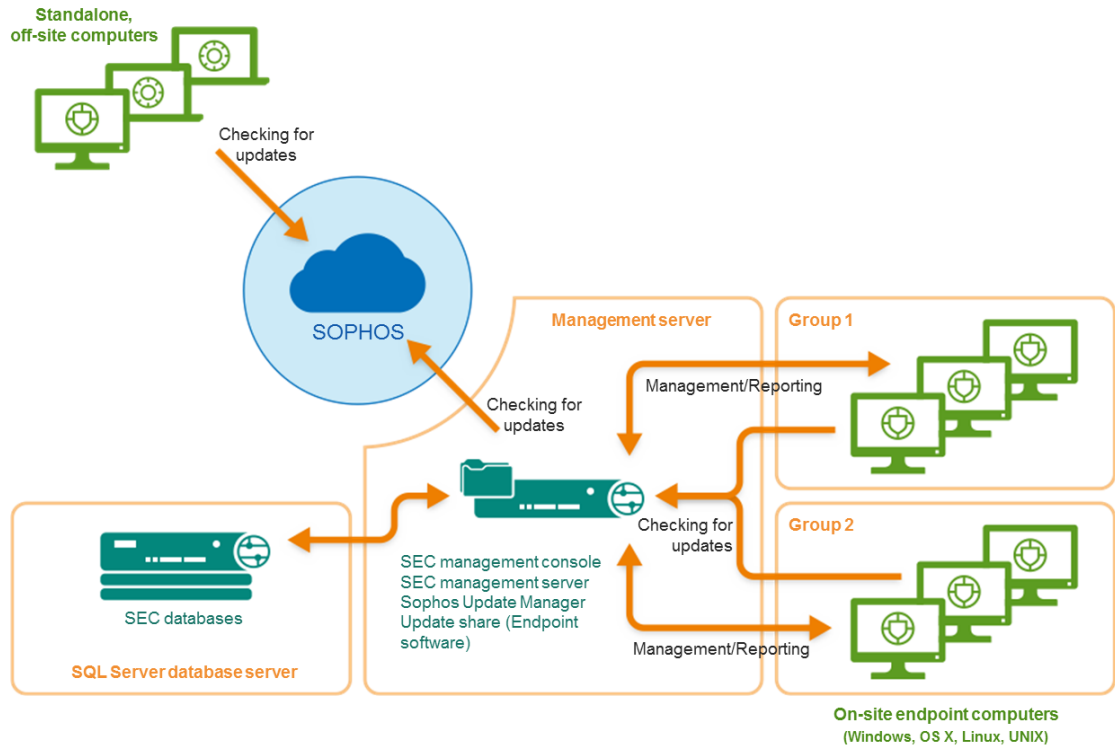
Standalone,
off-site computers

Checking for updates

SOPHOS

Management server

Group 1

Management/Reporting

Checking for updates

Checking for updates

Group 2

SEC databases

SEC management console
SEC management server
Sophos Update Manager
Update share (Endpoint software)

Management/Reporting

SQL Server database server

On-site endpoint computers
(Windows, OS X, Linux, UNIX)